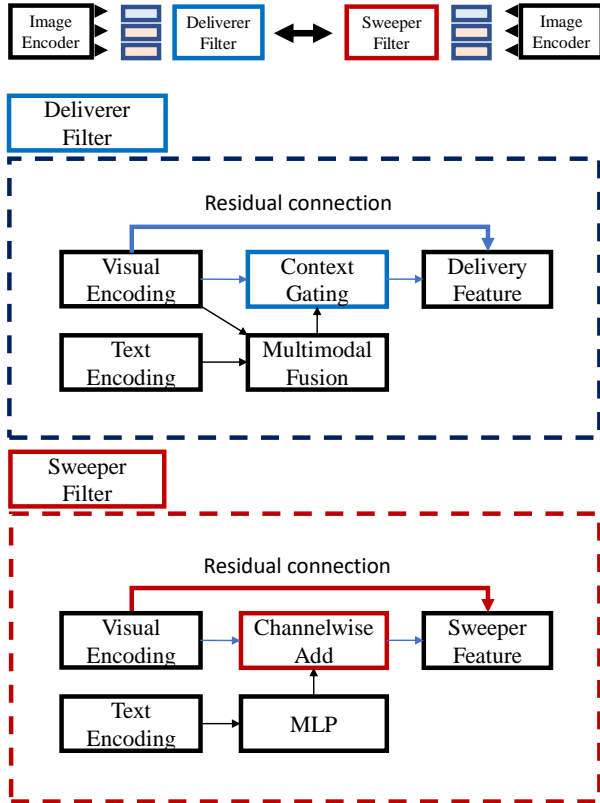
Image Encoder

Deliverer Filter

Sweeper Filter

Image Encoder

Deliverer Filter

Residual connection

Visual Encoding

Context Gating

Delivery Feature

Text Encoding

Multimodal Fusion

Sweeper Filter

Residual connection

Visual Encoding

Channelwise Add

Sweeper Feature

Text Encoding

MLP